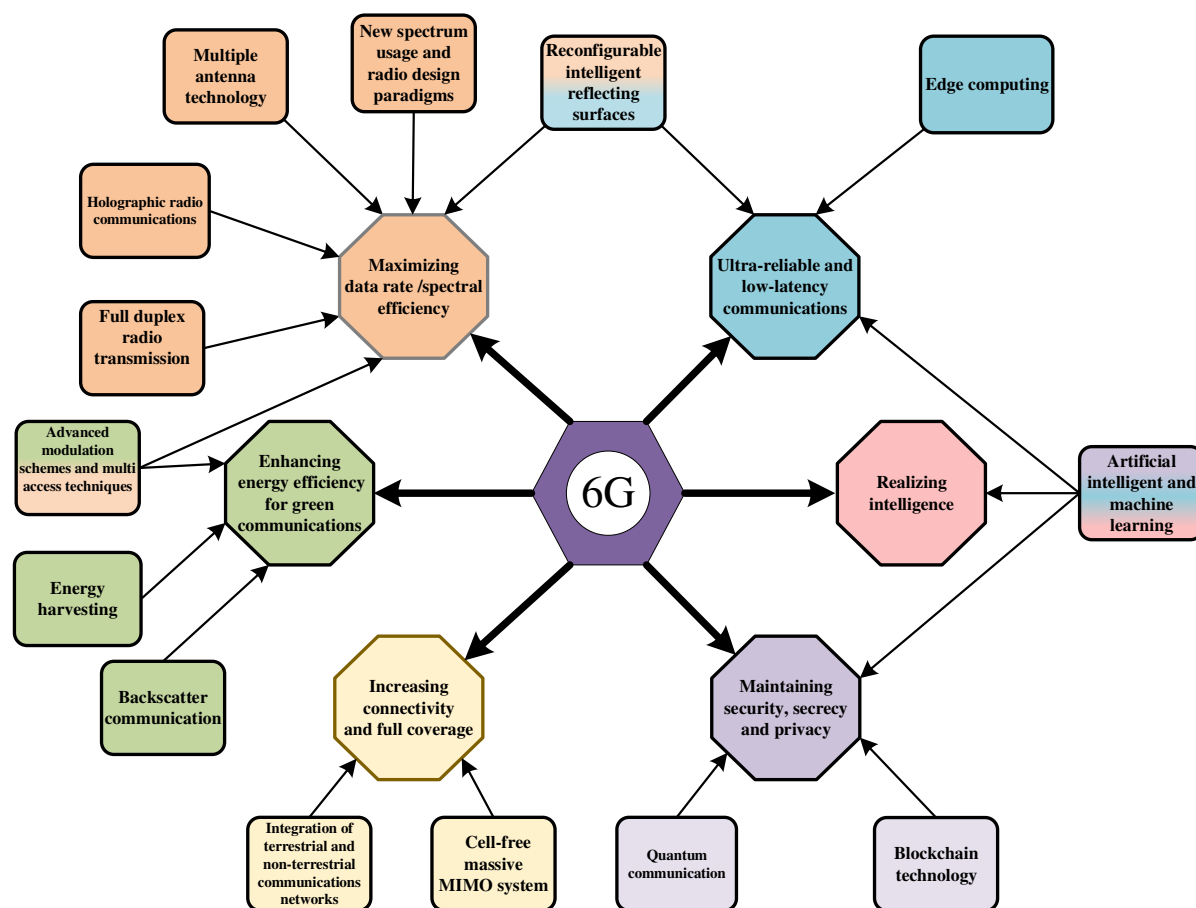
Multiple antenna technology

New spectrum usage and radio design paradigms

Reconfigurable intelligent reflecting surfaces

Edge computing

Holographic radio communications

Maximizing data rate /spectral efficiency

Ultra-reliable and low-latency communications

Full duplex radio transmission

Advanced modulation schemes and multi access techniques

Enhancing energy efficiency for green communications

6G

Realizing intelligence

Artificial intelligent and machine learning

Energy harvesting

Backscatter communication

Increasing connectivity and full coverage

Maintaining security, secrecy and privacy

Integration of terrestrial and non-terrestrial communications networks

Cell-free massive MIMO system

Quantum communication

Blockchain technology